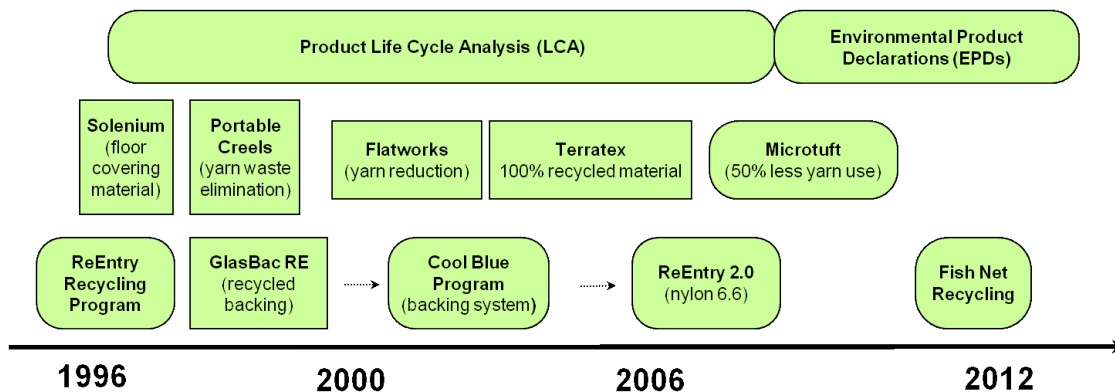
Product Life Cycle Analysis (LCA)

Environmental Product Declarations (EPDs)

Solenium (floor covering material)

Portable Creels (yarn waste elimination)

Flatworks (yarn reduction)

Terratex 100% recycled material

Microtuft (50% less yarn use)

ReEntry Recycling Program

GlasBac RE (recycled backing)

Cool Blue Program (backing system)

ReEntry 2.0 (nylon 6.6)

Fish Net Recycling

1996

2000

2006

2012